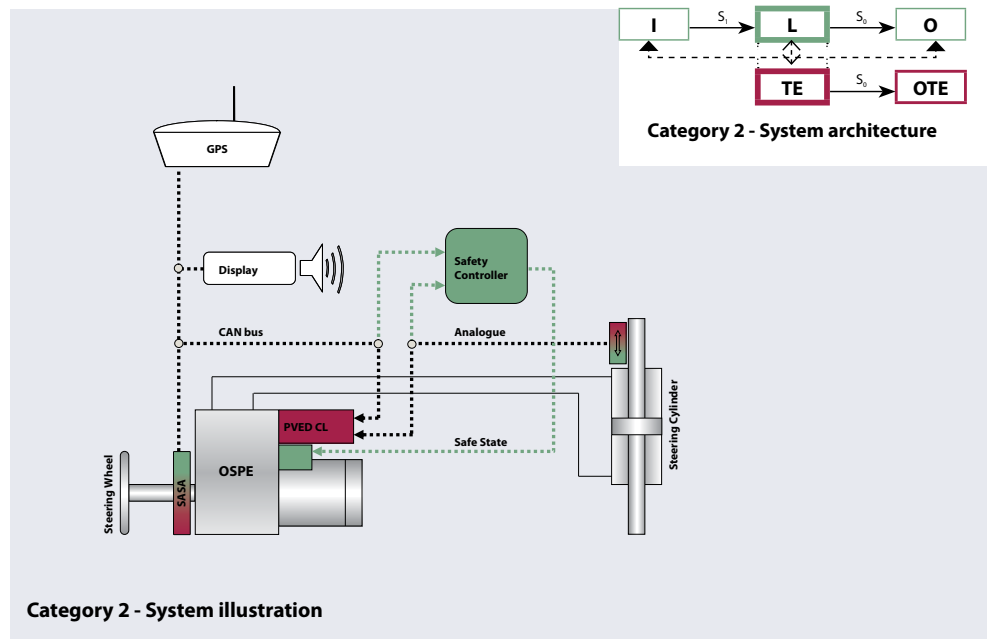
I
$S_1$
L
$S_0$
O
TE
$S_0$
OTE
Category 2 - System architecture

GPS
Display
Safety Controller
CAN bus
Analogue
PVED CL
Safe State
OSPE
SASA
Steering Wheel
Steering Cylinder

Category 2 - System illustration